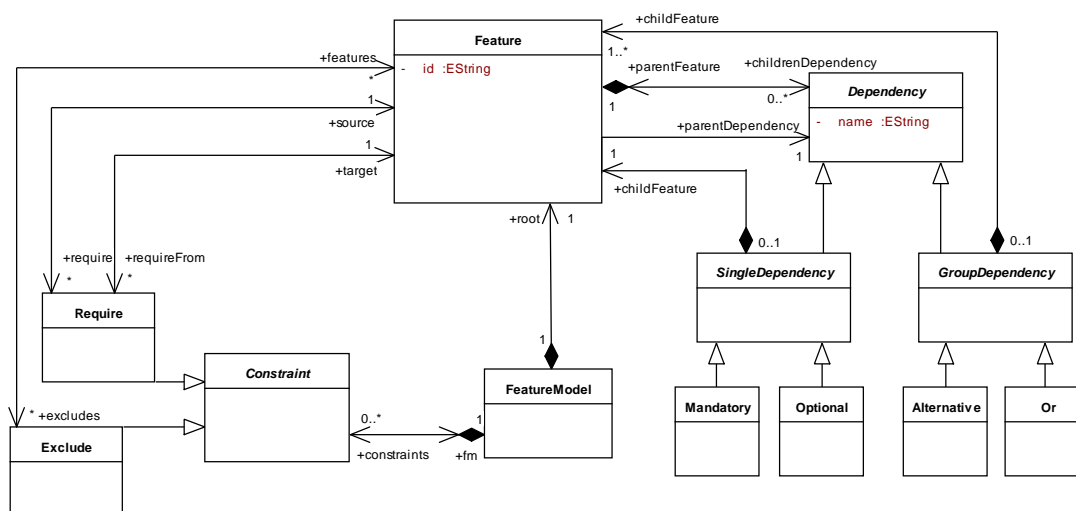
+childFeature
Feature
- id :EString
+features
*
1..*
+parentFeature
+childrenDependency
1
0..*
Dependency
- name :EString
1
+source
+parentDependency
1
1
+target
+childFeature
+root
1
0..1
0..1
+require
+requireFrom
*
*
SingleDependency
GroupDependency
Require
1
Constraint
FeatureModel
Mandatory
Optional
Alternative
Or
* +excludes
0..*
1
Exclude
+constraints
+fm